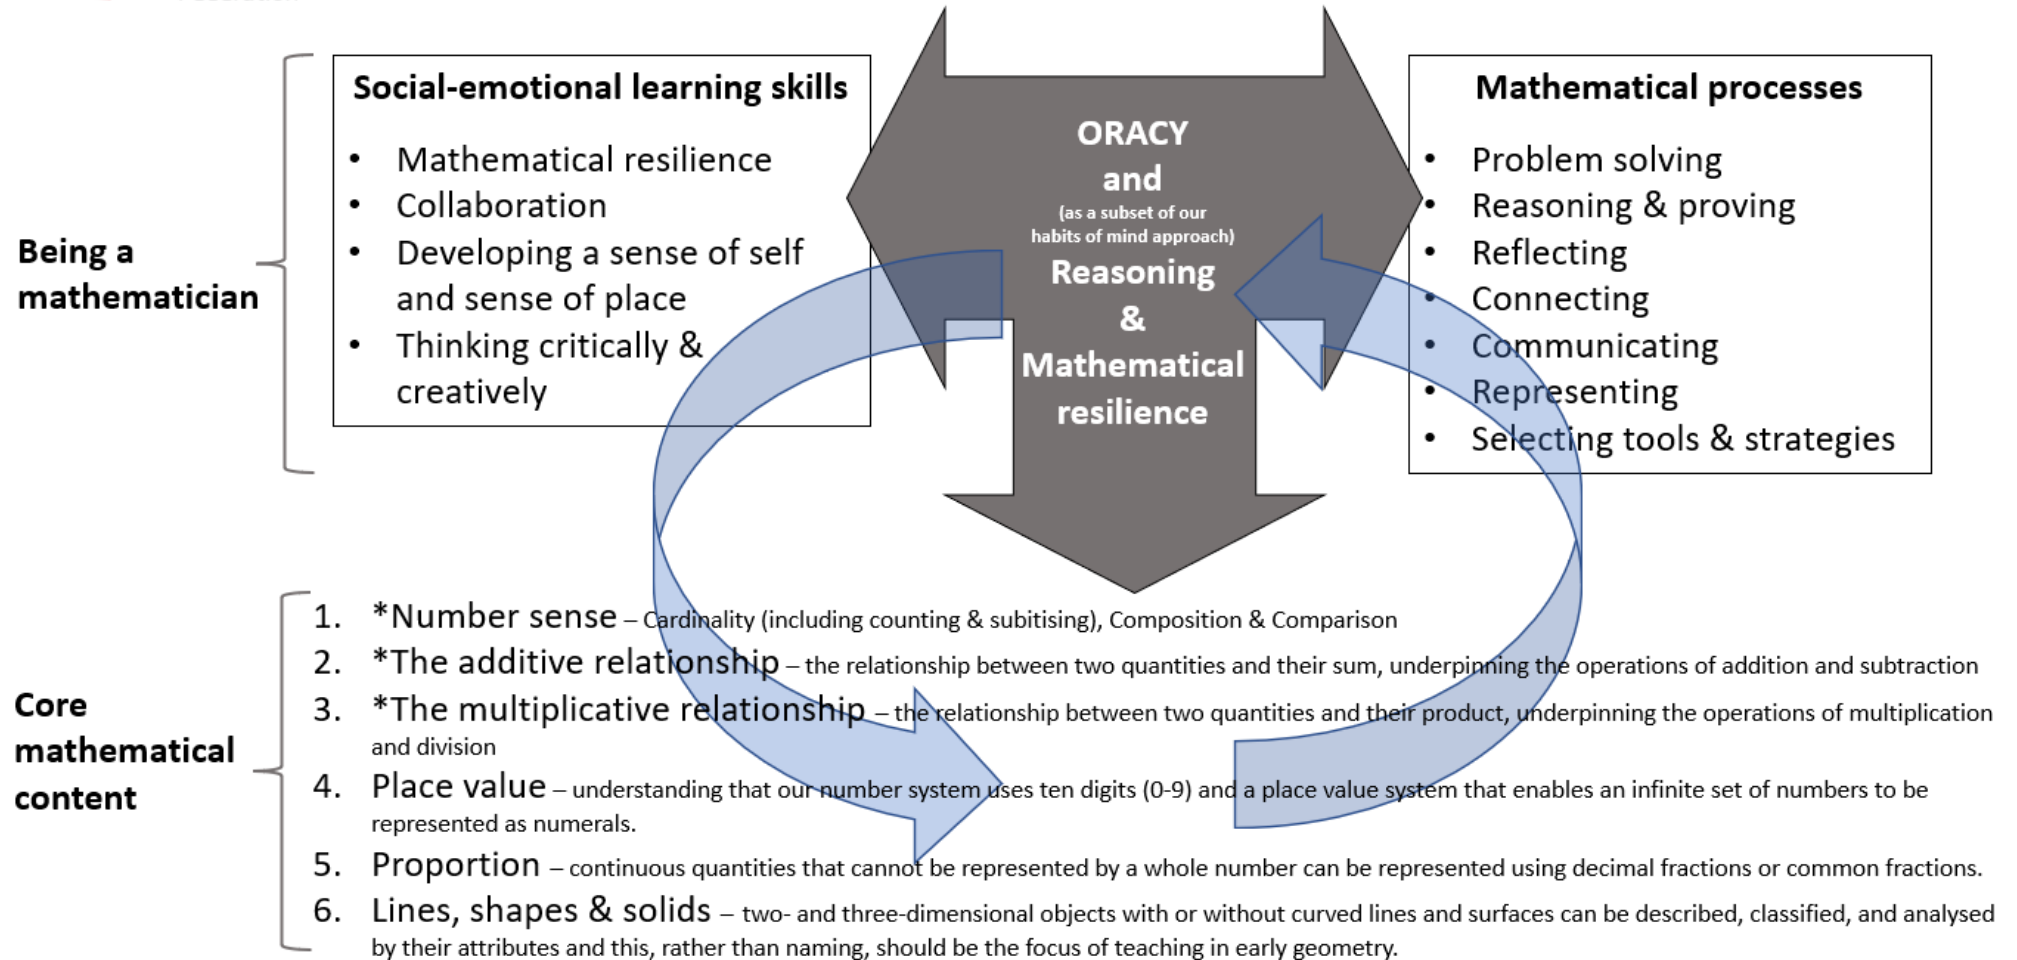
Being a mathematician

Social-emotional learning skills
• Mathematical resilience
• Collaboration
• Developing a sense of self and sense of place
• Thinking critically & creatively

ORACY
and
(as a subset of our habits of mind approach)
Reasoning
&
Mathematical resilience

Mathematical processes
• Problem solving
• Reasoning & proving
• Reflecting
• Connecting
• Communicating
• Representing
• Selecting tools & strategies

Core mathematical content

1. *Number sense – Cardinality (including counting & subitising), Composition & Comparison
2. *The additive relationship – the relationship between two quantities and their sum, underpinning the operations of addition and subtraction
3. *The multiplicative relationship – the relationship between two quantities and their product, underpinning the operations of multiplication and division
4. Place value – understanding that our number system uses ten digits (0-9) and a place value system that enables an infinite set of numbers to be represented as numerals.
5. Proportion – continuous quantities that cannot be represented by a whole number can be represented using decimal fractions or common fractions.
6. Lines, shapes & solids – two- and three-dimensional objects with or without curved lines and surfaces can be described, classified, and analysed by their attributes and this, rather than naming, should be the focus of teaching in early geometry.